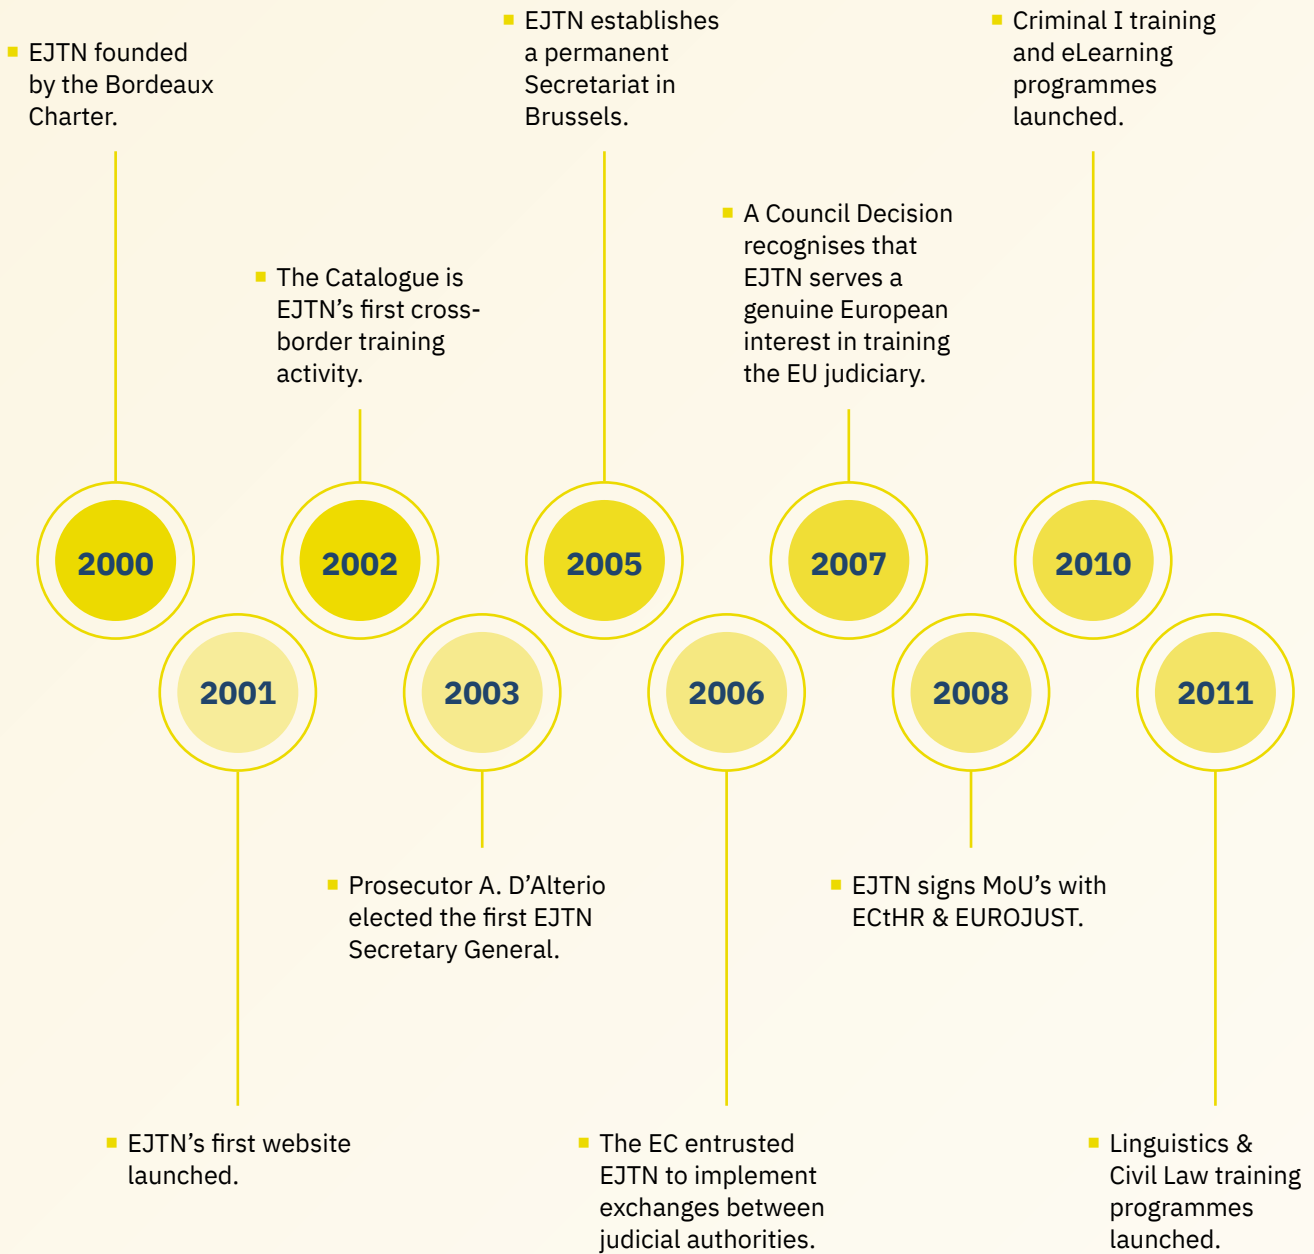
EJTN founded by the Bordeaux Charter.

The Catalogue is EJTN's first cross-border training activity.

EJTN establishes a permanent Secretariat in Brussels.

A Council Decision recognises that EJTN serves a genuine European interest in training the EU judiciary.

Criminal I training and eLearning programmes launched.

2000

2001

2002

2003

2005

2006

2007

2008

2010

2011

EJTN's first website launched.

Prosecutor A. D'Alterio elected the first EJTN Secretary General.

The EC entrusted EJTN to implement exchanges between judicial authorities.

EJTN signs MoU's with ECtHR & EUROJUST.

Linguistics & Civil Law training programmes launched.